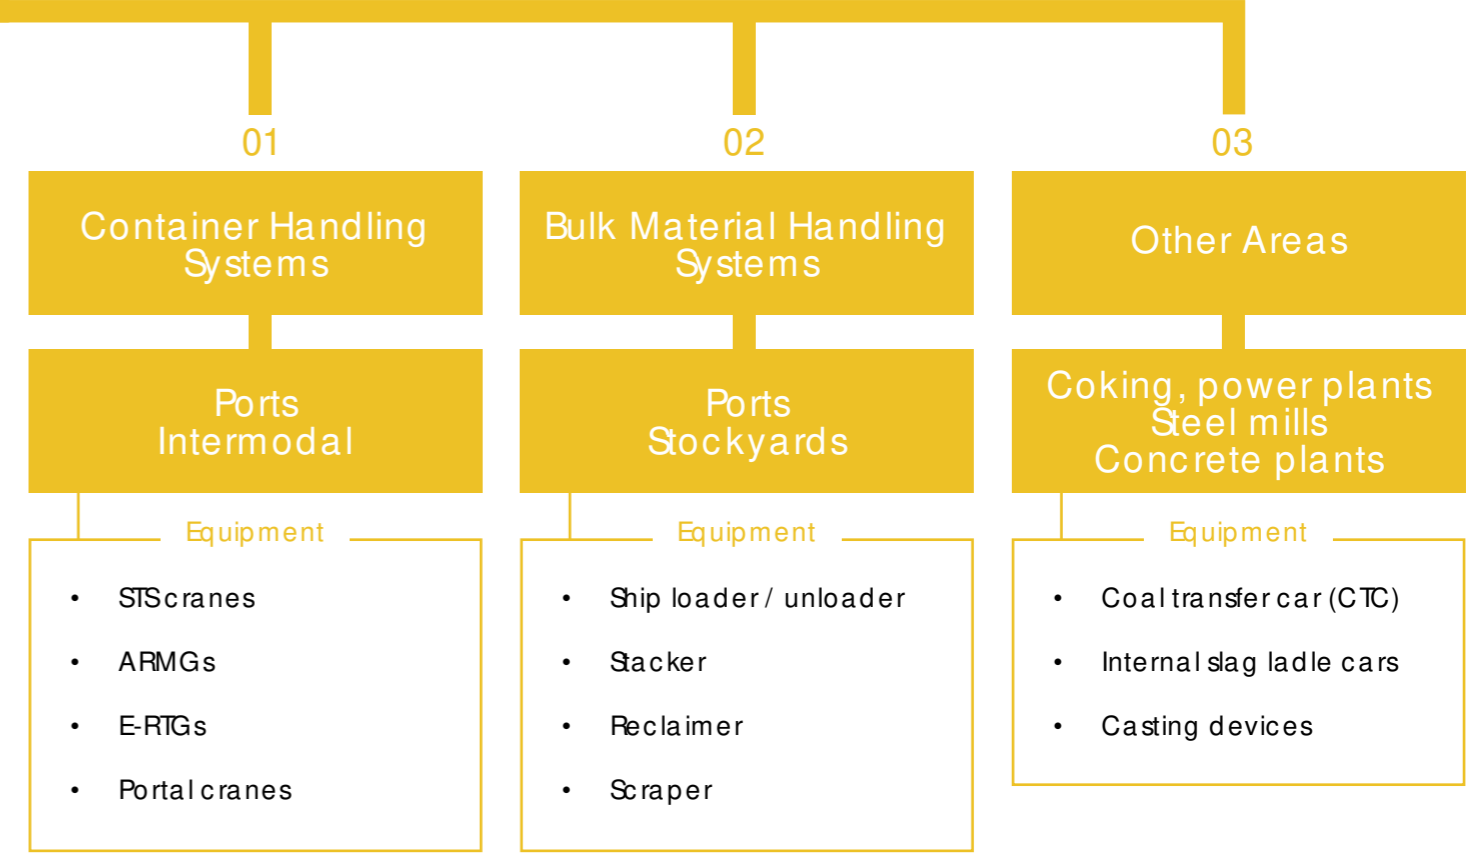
01

Container Handling Systems

Ports Intermodal

Equipment

- STS cranes
- ARMGs
- E-RTGs
- Portal cranes

02

Bulk Material Handling Systems

Ports Stockyards

Equipment

- Ship loader / unloader
- Stacker
- Reclaimer
- Scraper

03

Other Areas

Coking, power plants Steel mills Concrete plants

Equipment

- Coal transfer car (CTC)
- Internal slag ladle cars
- Casting devices